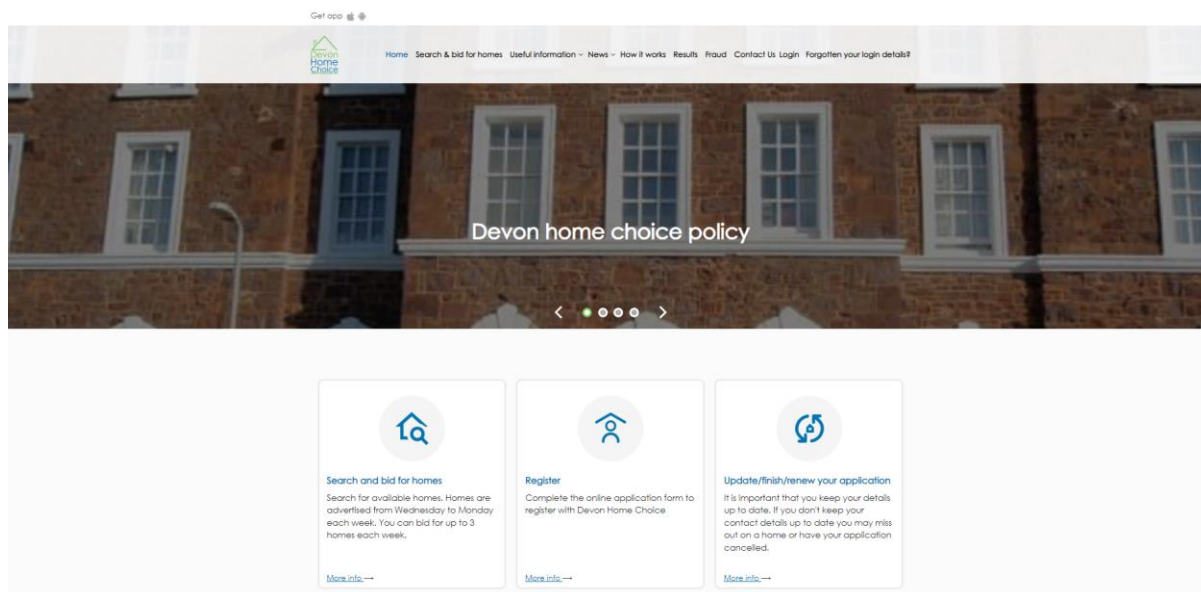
Get app

Devon Home Choice

Home Search & bid for homes Useful information News How it works Results Fraud Contact Us Login Forgotten your login details?

Devon home choice policy

Search and bid for homes

Search for available homes. Homes are advertised from Wednesday to Monday each week. You can bid for up to 3 homes each week.

More info →

Register

Complete the online application form to register with Devon Home Choice

More info →

Update/finish/renew your application

It is important that you keep your details up to date. If you don't keep your contact details up to date you may miss out on a home or have your application cancelled.

More info →